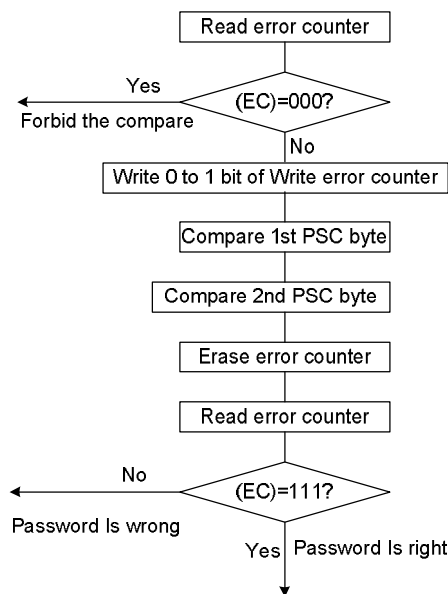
Read error counter

Yes

(EC)=000?

Forbid the compare

No

Write 0 to 1 bit of Write error counter

Compare 1st PSC byte

Compare 2nd PSC byte

Erase error counter

Read error counter

No

(EC)=111?

Password Is wrong

Yes

Password Is right